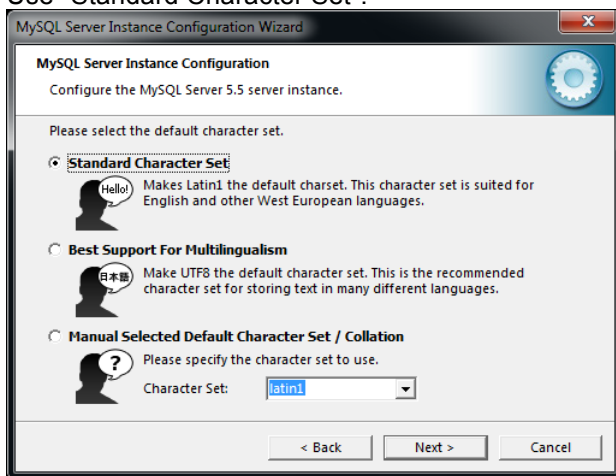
Use "Standard Character Set".

MySQL Server Instance Configuration Wizard

MySQL Server Instance Configuration

Configure the MySQL Server 5.5 server instance.

Please select the default character set.

Standard Character Set

Hello!

Makes Latin1 the default charset. This character set is suited for English and other West European languages.

Best Support For Multilingualism

日本語

Make UTF8 the default character set. This is the recommended character set for storing text in many different languages.

Manual Selected Default Character Set / Collation

?

Please specify the character set to use.

Character Set: latin1

< Back

Next >

Cancel